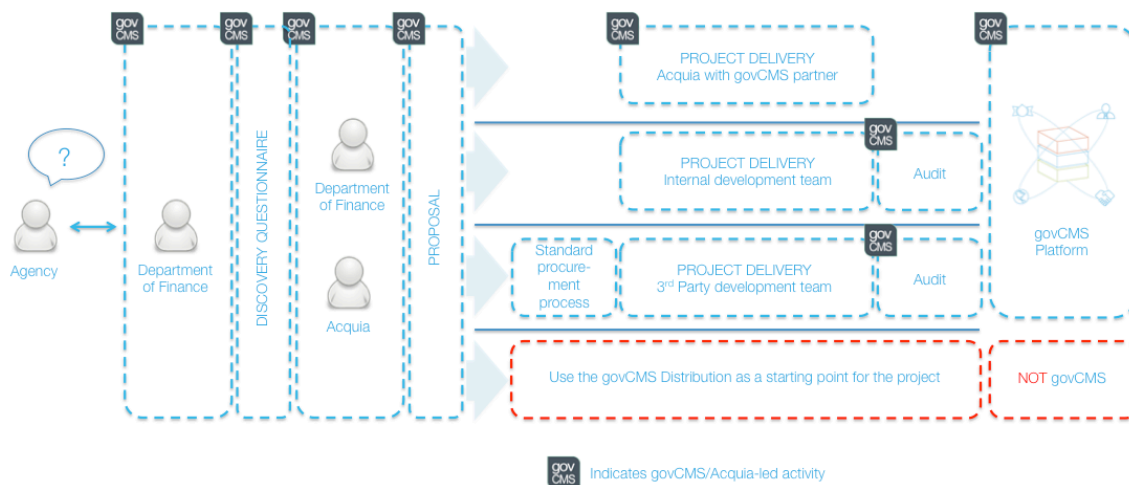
gov CMS

gov CMS

gov CMS

gov CMS

gov CMS

gov CMS

?

Agency

Department of Finance

DISCOVERY QUESTIONNAIRE

Department of Finance

Acquia

PROPOSAL

PROJECT DELIVERY
Acquia with govCMS partner

gov CMS

PROJECT DELIVERY
Internal development team

Audit

gov CMS

Standard procurement process

PROJECT DELIVERY
3rd Party development team

Audit

Use the govCMS Distribution as a starting point for the project

govCMS Platform

NOT govCMS

gov CMS Indicates govCMS/Acquia-led activity